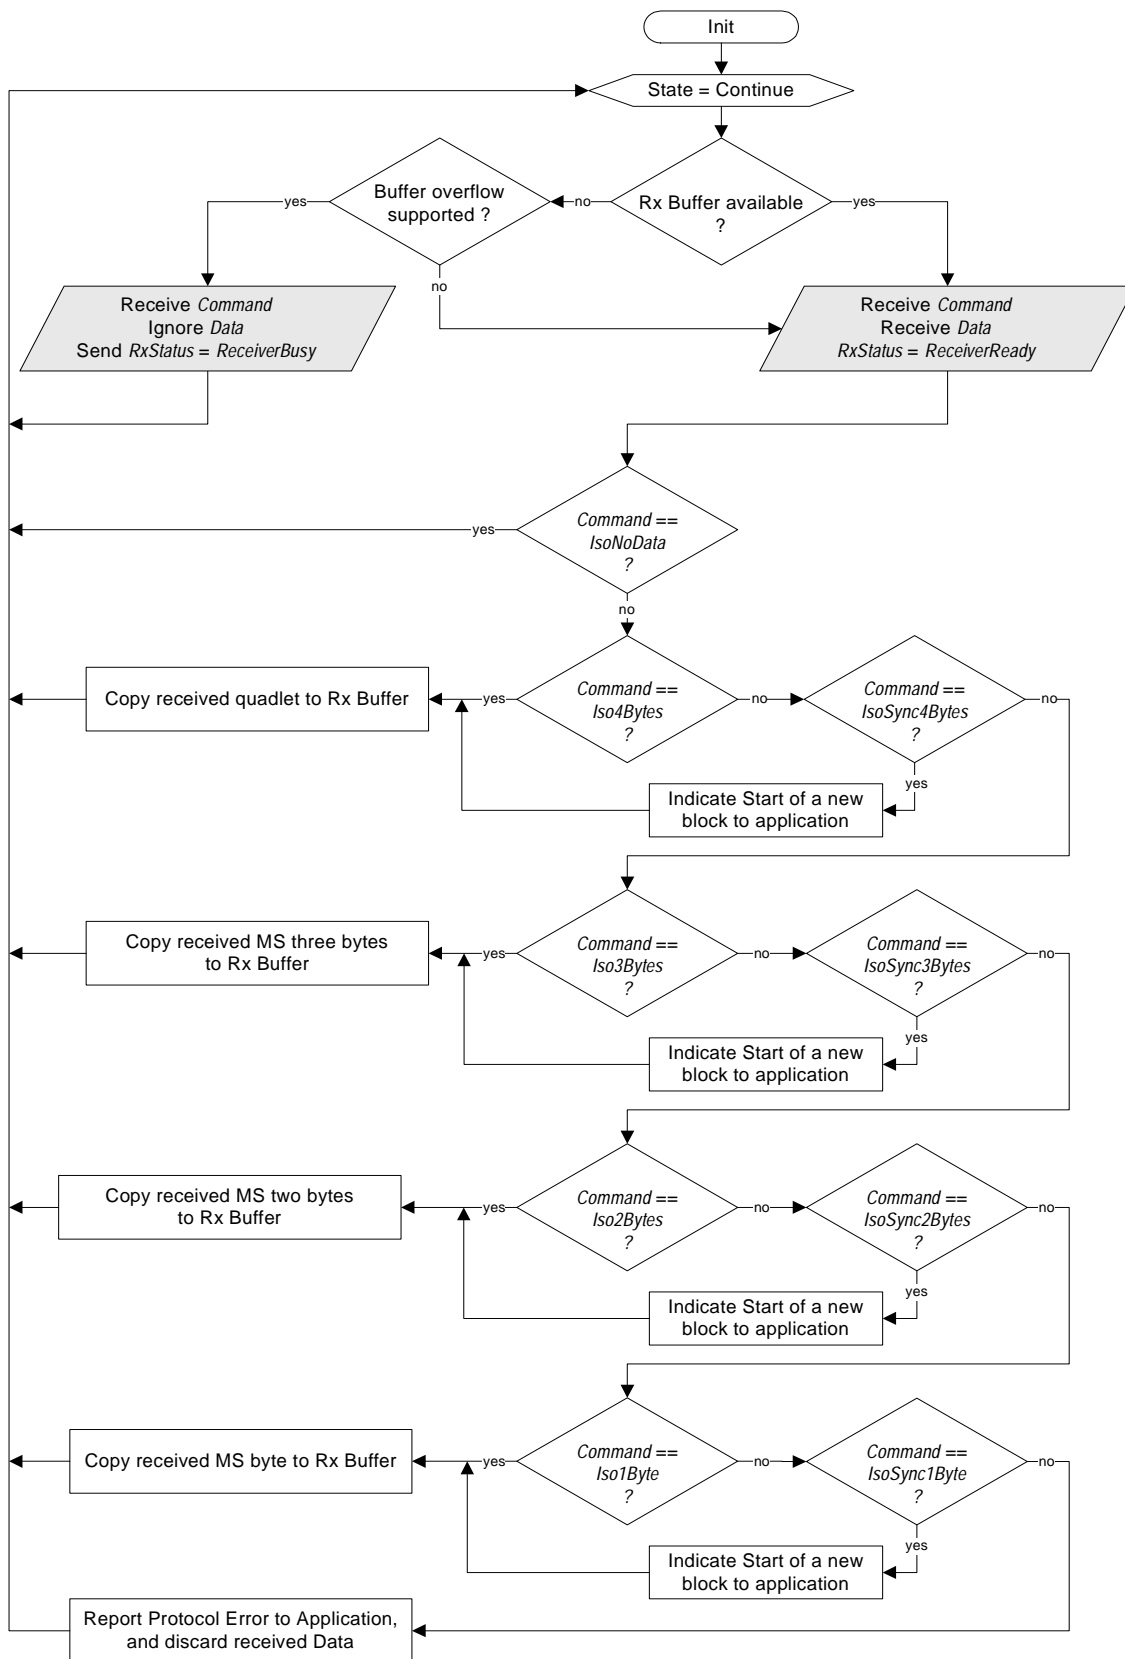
Init

State = Continue

Buffer overflow supported ?

no

Rx Buffer available ?

yes

yes

no

Receive Command
Ignore Data
Send RxStatus = ReceiverBusy

Receive Command
Receive Data
RxStatus = ReceiverReady

yes

Command == IsoNoData ?

no

Copy received quadlet to Rx Buffer

yes

Command == Iso4Bytes ?

no

Command == IsoSync4Bytes ?

no

yes

Indicate Start of a new block to application

Copy received MS three bytes to Rx Buffer

yes

Command == Iso3Bytes ?

no

Command == IsoSync3Bytes ?

no

yes

Indicate Start of a new block to application

Copy received MS two bytes to Rx Buffer

yes

Command == Iso2Bytes ?

no

Command == IsoSync2Bytes ?

no

yes

Indicate Start of a new block to application

Copy received MS byte to Rx Buffer

yes

Command == Iso1Byte ?

no

Command == IsoSync1Byte ?

no

yes

Indicate Start of a new block to application

Report Protocol Error to Application, and discard received Data